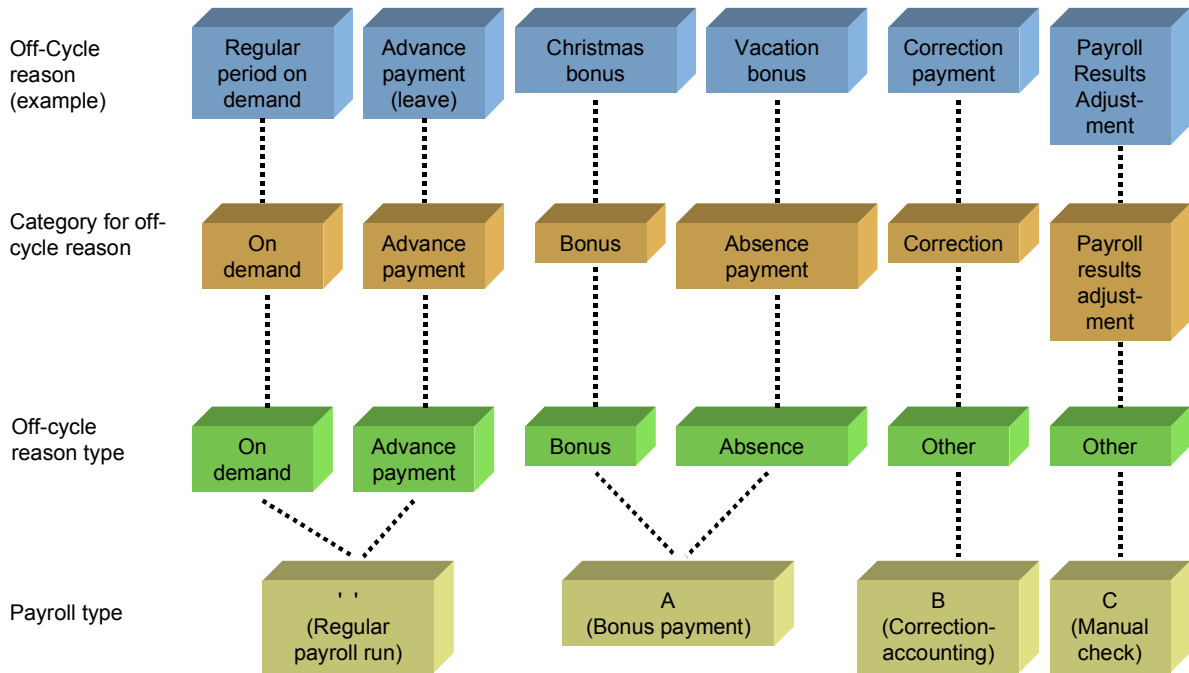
Off-Cycle reason (example)

Regular period on demand

Advance payment (leave)

Christmas bonus

Vacation bonus

Correction payment

Payroll Results Adjustment

Category for off-cycle reason

On demand

Advance payment

Bonus

Absence payment

Correction

Payroll results adjustment

Off-cycle reason type

On demand

Advance payment

Bonus

Absence

Other

Other

Payroll type

' ' (Regular payroll run)

A (Bonus payment)

B (Correction-accounting)

C (Manual check)